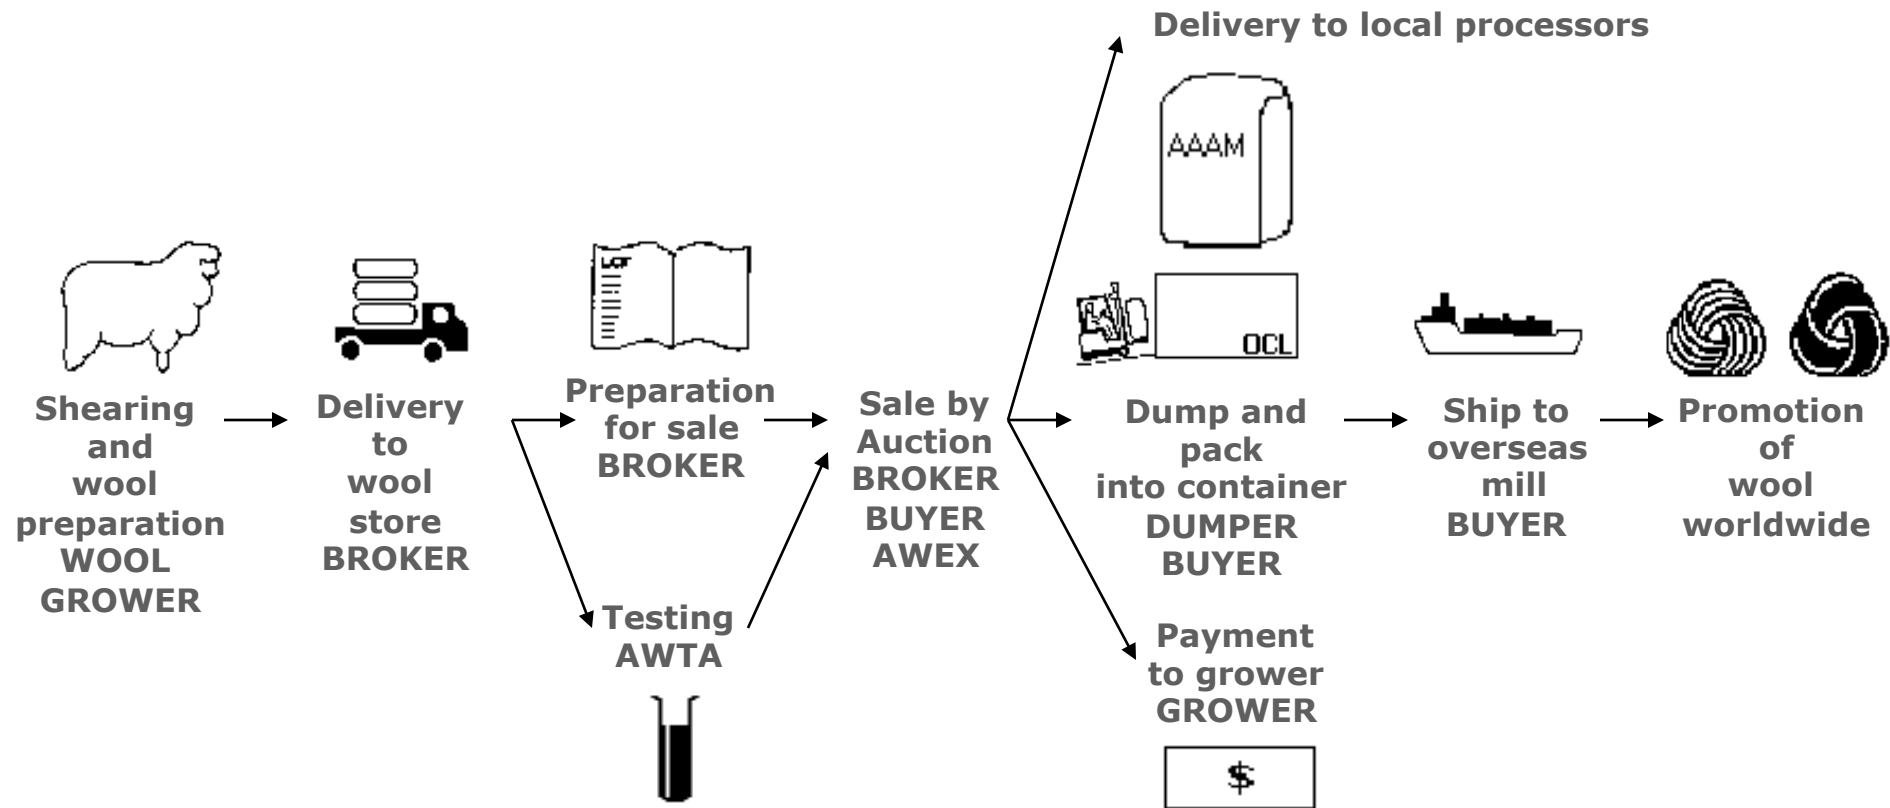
Delivery to local processors

AAAM

OCL

Shearing and wool preparation WOOL GROWER

Delivery to wool store BROKER

LCF

Preparation for sale BROKER

Testing AWTA

Sale by Auction BROKER BUYER AWEX

Dump and pack into container DUMPER BUYER

Payment to grower GROWER

$

Ship to overseas mill BUYER

Promotion of wool worldwide